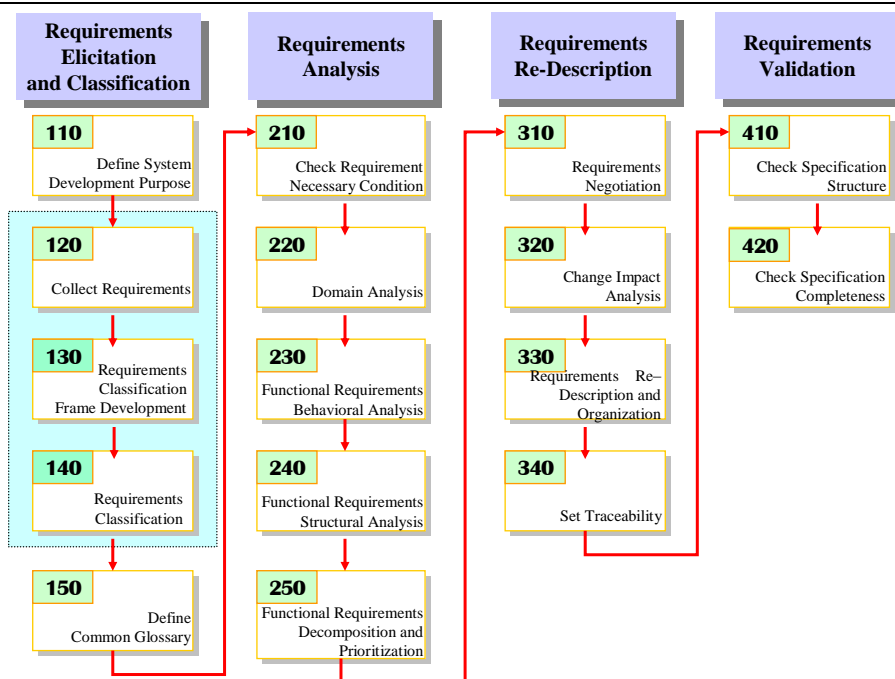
Requirements Elicitation and Classification

110
Define System Development Purpose

120
Collect Requirements

130
Requirements Classification Frame Development

140
Requirements Classification

150
Define Common Glossary

Requirements Analysis

210
Check Requirement Necessary Condition

220
Domain Analysis

230
Functional Requirements Behavioral Analysis

240
Functional Requirements Structural Analysis

250
Functional Requirements Decomposition and Prioritization

Requirements Re-Description

310
Requirements Negotiation

320
Change Impact Analysis

330
Requirements Re–Description and Organization

340
Set Traceability

Requirements Validation

410
Check Specification Structure

420
Check Specification Completeness